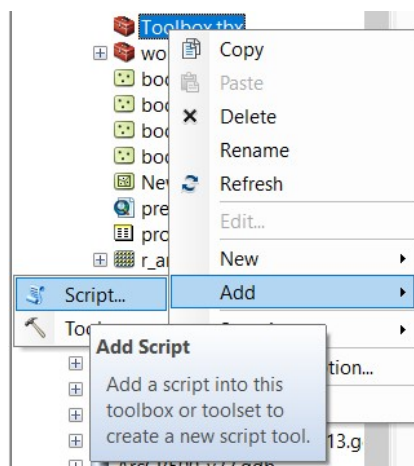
Toolbox.tbx
wo
boo
boo
boo
boo
Ne
pre
pro
r_a
Copy
Paste
Delete
Rename
Refresh
Edit...
New
Add
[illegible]
tion...
13.g
Script...
Too
Add Script
Add a script into this toolbox or toolset to create a new script tool.